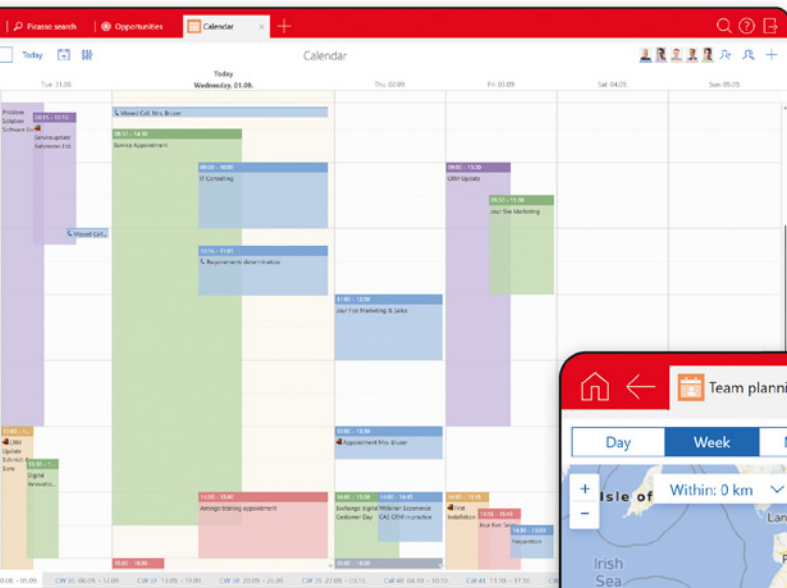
Picasso search | Opportunities | Calendar | +

Today

Calendar

Tue 31.08.

Today
Wednesday, 01.09.

Thu 02.09.

Fri 03.09.

Sat 04.09.

Sun 05.09.

Problem Solution Software De...

09:05 – 10:35
Serviceupdate Kalmonni Ltd.

Missed Call, Mrs. Bruser

08:30 – 14:30
Service Appointment

09:00 – 10:00
IT Consulting

09:00 – 13:30
CRM Update

09:30 – 11:00
Jour Fixe Marketing

Missed Call...

10:15 – 11:01
Requirements determination

11:00 – 12:00
Jour Fixe Marketing & Sales

13:00 – 1...
CRM Update Schmidt-B... Sons

13:30 – 1...
Digital Innovatio...

13:00 – 13:30
Appointment Mrs. Bruser

13:30 – 14:00

14:00 – 15:00
Arrange training appointment

14:00 – 15:00
Exchange digital Customer Day

14:00 – 14:45
Webinar Experience CAS CRM in practice

14:00 – 15:15
First Installation

14:30 – 15:30
Jour fixe Sales

15:00 – 15:30
Preparation

15:00 – 16:00

15:00 – 15:30

...08. – 05.09. | CW 35 06.09. – 12.09. | CW 37 13.09. – 19.09. | CW 38 20.09. – 26.09. | CW 39 27.09. – 03.10. | CW 40 04.10. – 10.10. | CW 41 11.10. – 17.10. | CW 42 18.10. – 24.10.

Team planni...

Day | Week | M...

Isle of | Within: 0 km

+
−

Irish Sea

Lan...